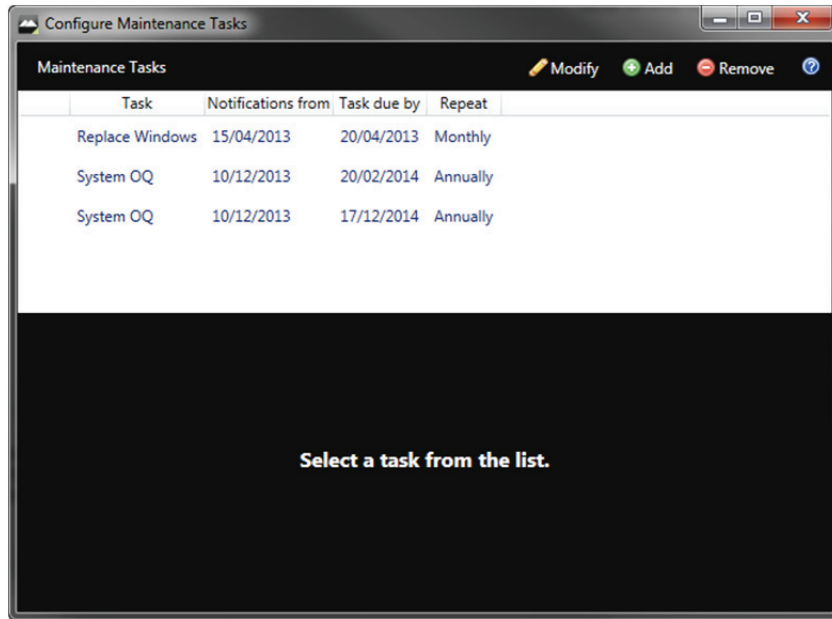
Configure Maintenance Tasks

Maintenance Tasks

Modify Add Remove

| Task | Notifications from | Task due by | Repeat |
|---|---|---|---|
| Replace Windows | 15/04/2013 | 20/04/2013 | Monthly |
| System OQ | 10/12/2013 | 20/02/2014 | Annually |
| System OQ | 10/12/2013 | 17/12/2014 | Annually |

Select a task from the list.